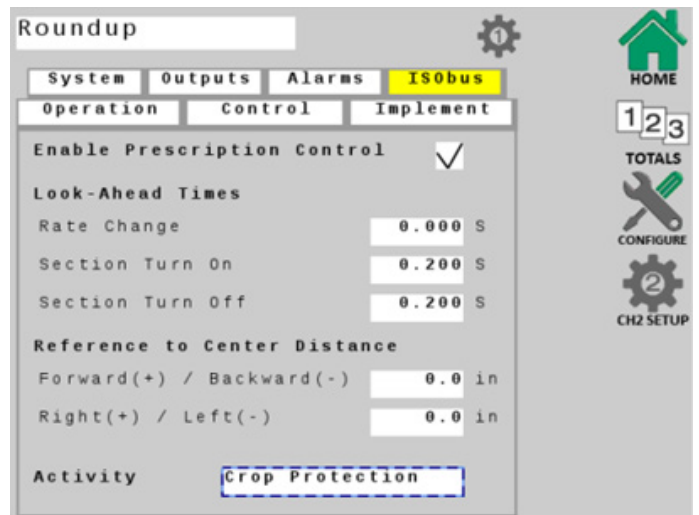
Roundup

1

System Outputs Alarms ISObus

Operation Control Implement

Enable Prescription Control ✓

Look-Ahead Times

Rate Change 0.000 S

Section Turn On 0.200 S

Section Turn Off 0.200 S

Reference to Center Distance

Forward(+) / Backward(-) 0.0 in

Right(+) / Left(-) 0.0 in

Activity Crop Protection

HOME

123

TOTALS

CONFIGURE

2

CH2 SETUP